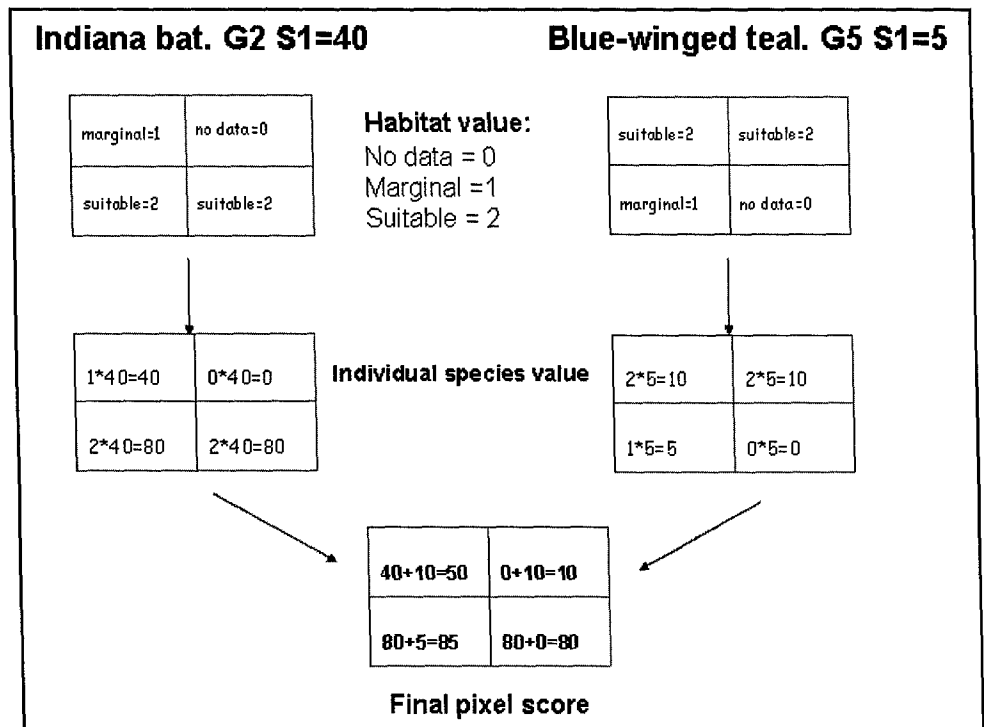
Indiana bat. G2 S1=40

Blue-winged teal. G5 S1=5

| marginal=1 | no data=0 |
|---|---|
| suitable=2 | suitable=2 |

Habitat value:
No data = 0
Marginal =1
Suitable = 2

| suitable=2 | suitable=2 |
|---|---|
| marginal=1 | no data=0 |

| 1*40=40 | 0*40=0 |
|---|---|
| 2*40=80 | 2*40=80 |

Individual species value

| 2*5=10 | 2*5=10 |
|---|---|
| 1*5=5 | 0*5=0 |

| 40+10=50 | 0+10=10 |
|---|---|
| 80+5=85 | 80+0=80 |

Final pixel score